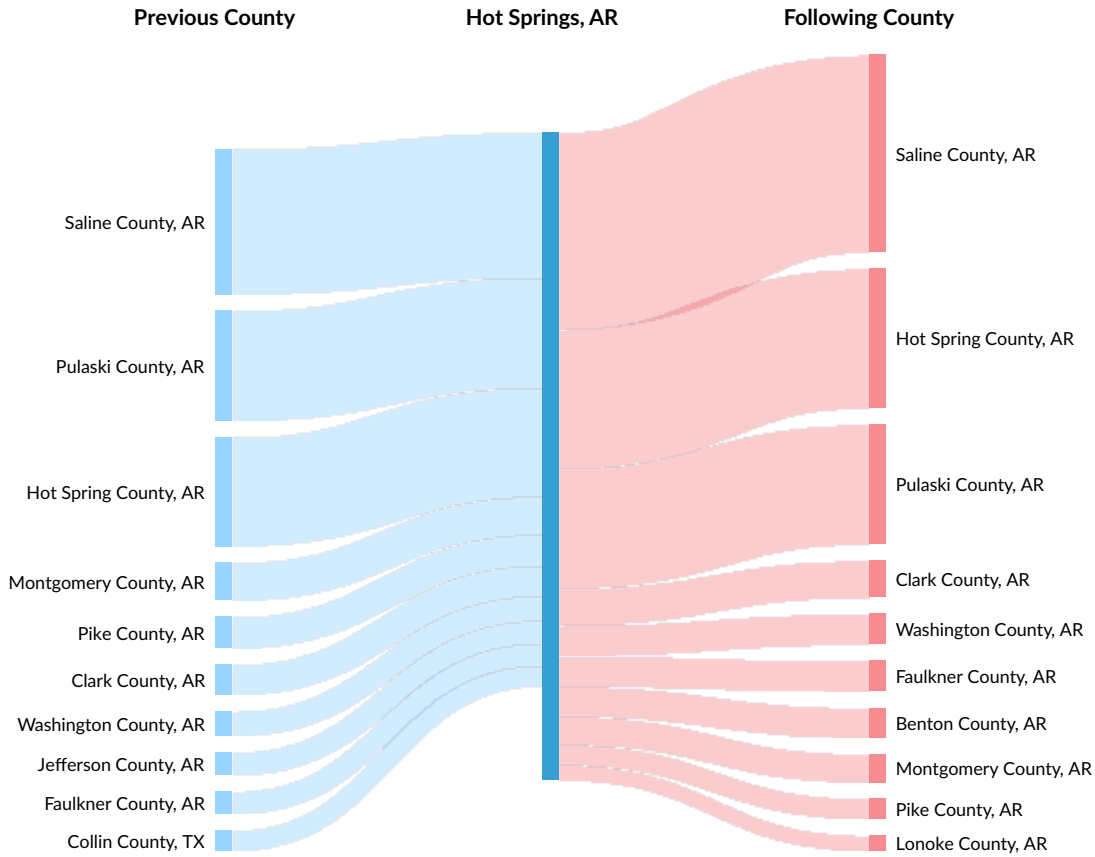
Previous County
Hot Springs, AR
Following County

Saline County, AR
Pulaski County, AR
Hot Spring County, AR
Montgomery County, AR
Pike County, AR
Clark County, AR
Washington County, AR
Jefferson County, AR
Faulkner County, AR
Collin County, TX

Saline County, AR
Hot Spring County, AR
Pulaski County, AR
Clark County, AR
Washington County, AR
Faulkner County, AR
Benton County, AR
Montgomery County, AR
Pike County, AR
Lonoke County, AR